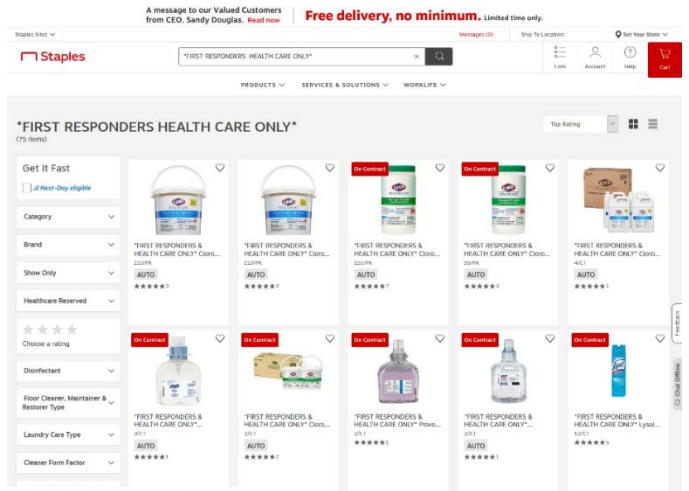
A message to our Valued Customers from CEO, Sandy Douglas. Read now

Free delivery, no minimum. Limited time only.

Staples Sites

Messages (0)

Ship To Location:

Set Your Store

Staples

*FIRST RESPONDERS HEALTH CARE ONLY*

Lists

Account

Help

Cart

PRODUCTS

SERVICES & SOLUTIONS

WORKLIFE

*FIRST RESPONDERS HEALTH CARE ONLY*

(75 items)

Top Rating

Get It Fast

Next-Day eligible

Category

Brand

Show Only

Healthcare Reserved

Choose a rating

Disinfectant

Floor Cleaner, Maintainer & Restorer Type

Laundry Care Type

Cleaner Form Factor

*FIRST RESPONDERS & HEALTH CARE ONLY* Cloro...
110/PK
AUTO

*FIRST RESPONDERS & HEALTH CARE ONLY* Cloro...
110/PK
AUTO

On Contract
*FIRST RESPONDERS & HEALTH CARE ONLY* Cloro...
150/PK
AUTO

On Contract
*FIRST RESPONDERS & HEALTH CARE ONLY* Cloro...
50/PK
AUTO

*FIRST RESPONDERS & HEALTH CARE ONLY* Cloro...
4/CT
AUTO

On Contract
*FIRST RESPONDERS & HEALTH CARE ONLY*...
2/CT
AUTO

On Contract
*FIRST RESPONDERS & HEALTH CARE ONLY* Cloro...
2/CT
AUTO

On Contract
*FIRST RESPONDERS & HEALTH CARE ONLY* Provo...
2/CT

On Contract
*FIRST RESPONDERS & HEALTH CARE ONLY*...
2/CT
AUTO

On Contract
*FIRST RESPONDERS & HEALTH CARE ONLY* Lysol...
12/CT

Feedback

Chat Offline